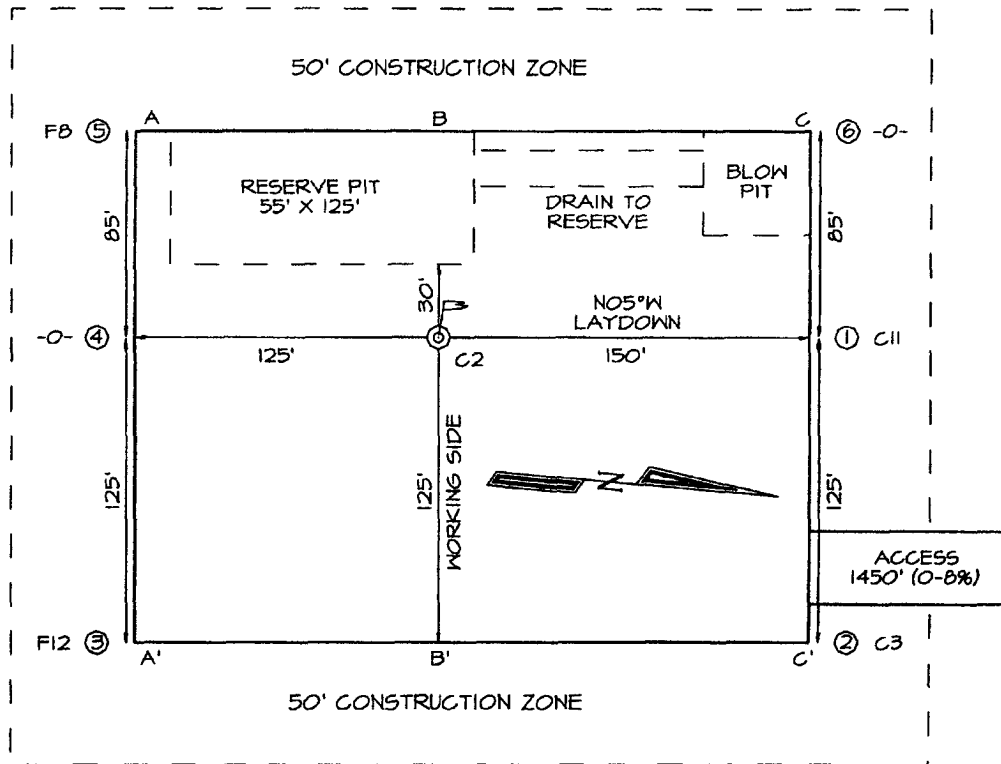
50' CONSTRUCTION ZONE

A B C

F8 ⑤

⑥ -0-

RESERVE PIT
55' X 125'

DRAIN TO
RESERVE

BLOW
PIT

85'

85'

30'

N05°W
LAYDOWN

-0- ④

125'

C2

150'

① C11

125'

125'

WORKING SIDE

N

125'

ACCESS
1450' (0-8%)

F12 ③

A' B' C'

② C3

50' CONSTRUCTION ZONE